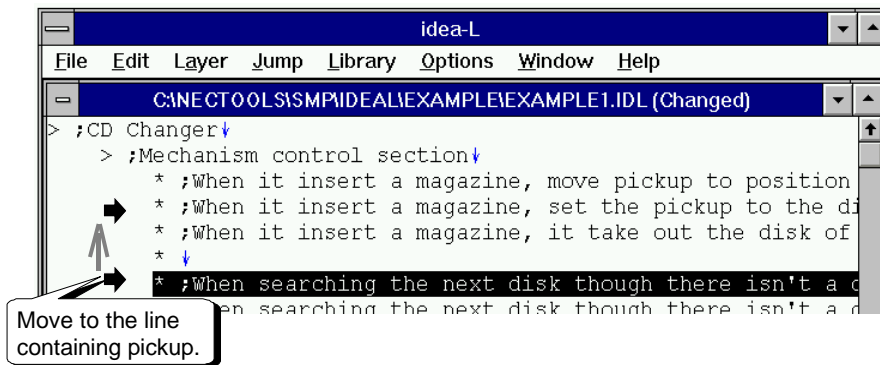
idea-L

File Edit Layer Jump Library Options Window Help

C:\NECTOOLS\SMP\IDEAL\EXAMPLE\EXAMPLE1.IDL (Changed)

> ;CD Changer↓
> ;Mechanism control section↓
* ;When it insert a magazine, move pickup to position
* ;When it insert a magazine, set the pickup to the di
* ;When it insert a magazine, it take out the disk of
* ↓
* ;When searching the next disk though there isn't a d
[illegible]en searching the next disk though there isn't a d

Move to the line containing pickup.